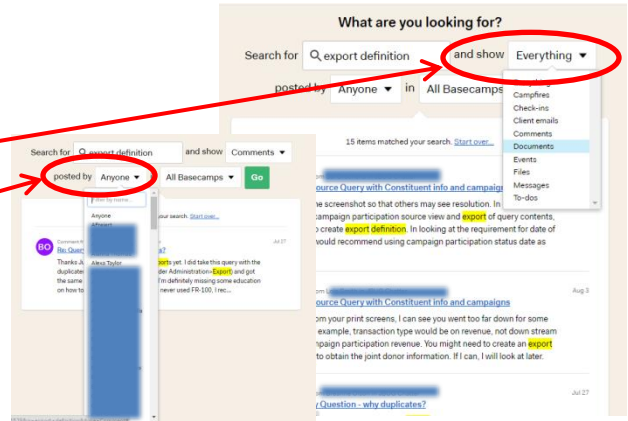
What are you looking for?

Search for export definition and show Everything ▾

posted by Anyone ▾ in All Basecamps

Campfires
Check-ins
Client emails
Comments
Documents
Events
Files
Messages
To-dos

15 items matched your search. Start over...

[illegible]ource Query with Constituent info and campaign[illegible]

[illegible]e screenshot so that others may see resolution. In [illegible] campaign participation source view and export of query contents, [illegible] create export definition. In looking at the requirement for date of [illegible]ould recommend using campaign participation status date as

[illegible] Aug 3
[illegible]ource Query with Constituent info and campaigns

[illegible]om your print screens, I can see you went too far down for some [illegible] example, transaction type would be on revenue, not down stream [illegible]mpaign participation revenue. You might need to create an export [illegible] to obtain the joint donor information. If I can, I will look at later.

Jul 27
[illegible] Question - why duplicates?

Search for export definition and show Comments ▾

posted by Anyone ▾ All Basecamps ▾ Go

Filter by name...
Anyone
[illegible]
Alexa Taylor

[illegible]our search. Start over...

BO Comment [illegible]
Re: Quer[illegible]a?
Jul 27
Thanks J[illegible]orts yet. I did take this query with the duplicate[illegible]der Administration>Export) and got the same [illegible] I'm definitely missing some education on how t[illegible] never used FR-100. I rec...